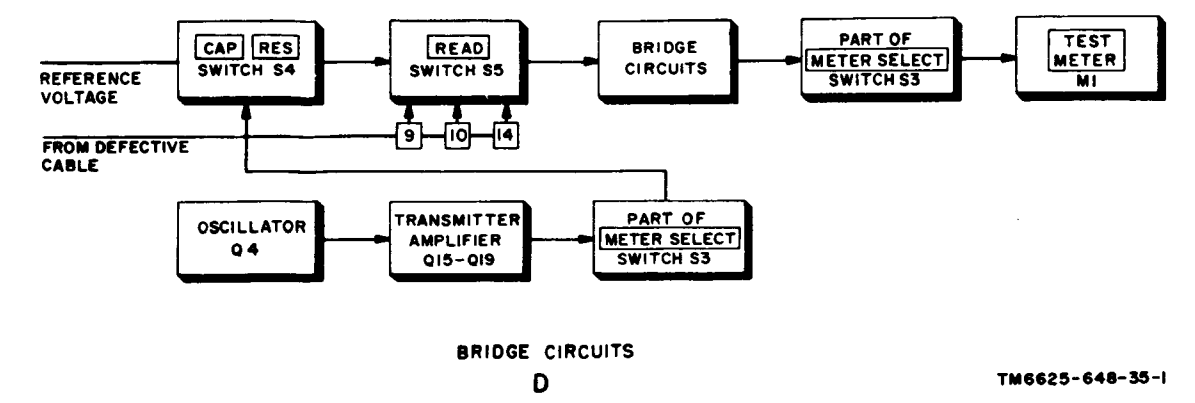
REFERENCE VOLTAGE

CAP RES
SWITCH S4

READ
SWITCH S5

BRIDGE CIRCUITS

PART OF
METER SELECT
SWITCH S3

TEST METER
M1

FROM DEFECTIVE CABLE

9 10 14

OSCILLATOR
Q4

TRANSMITTER AMPLIFIER
Q15-Q19

PART OF
METER SELECT
SWITCH S3

BRIDGE CIRCUITS
D

TM6625-648-35-1